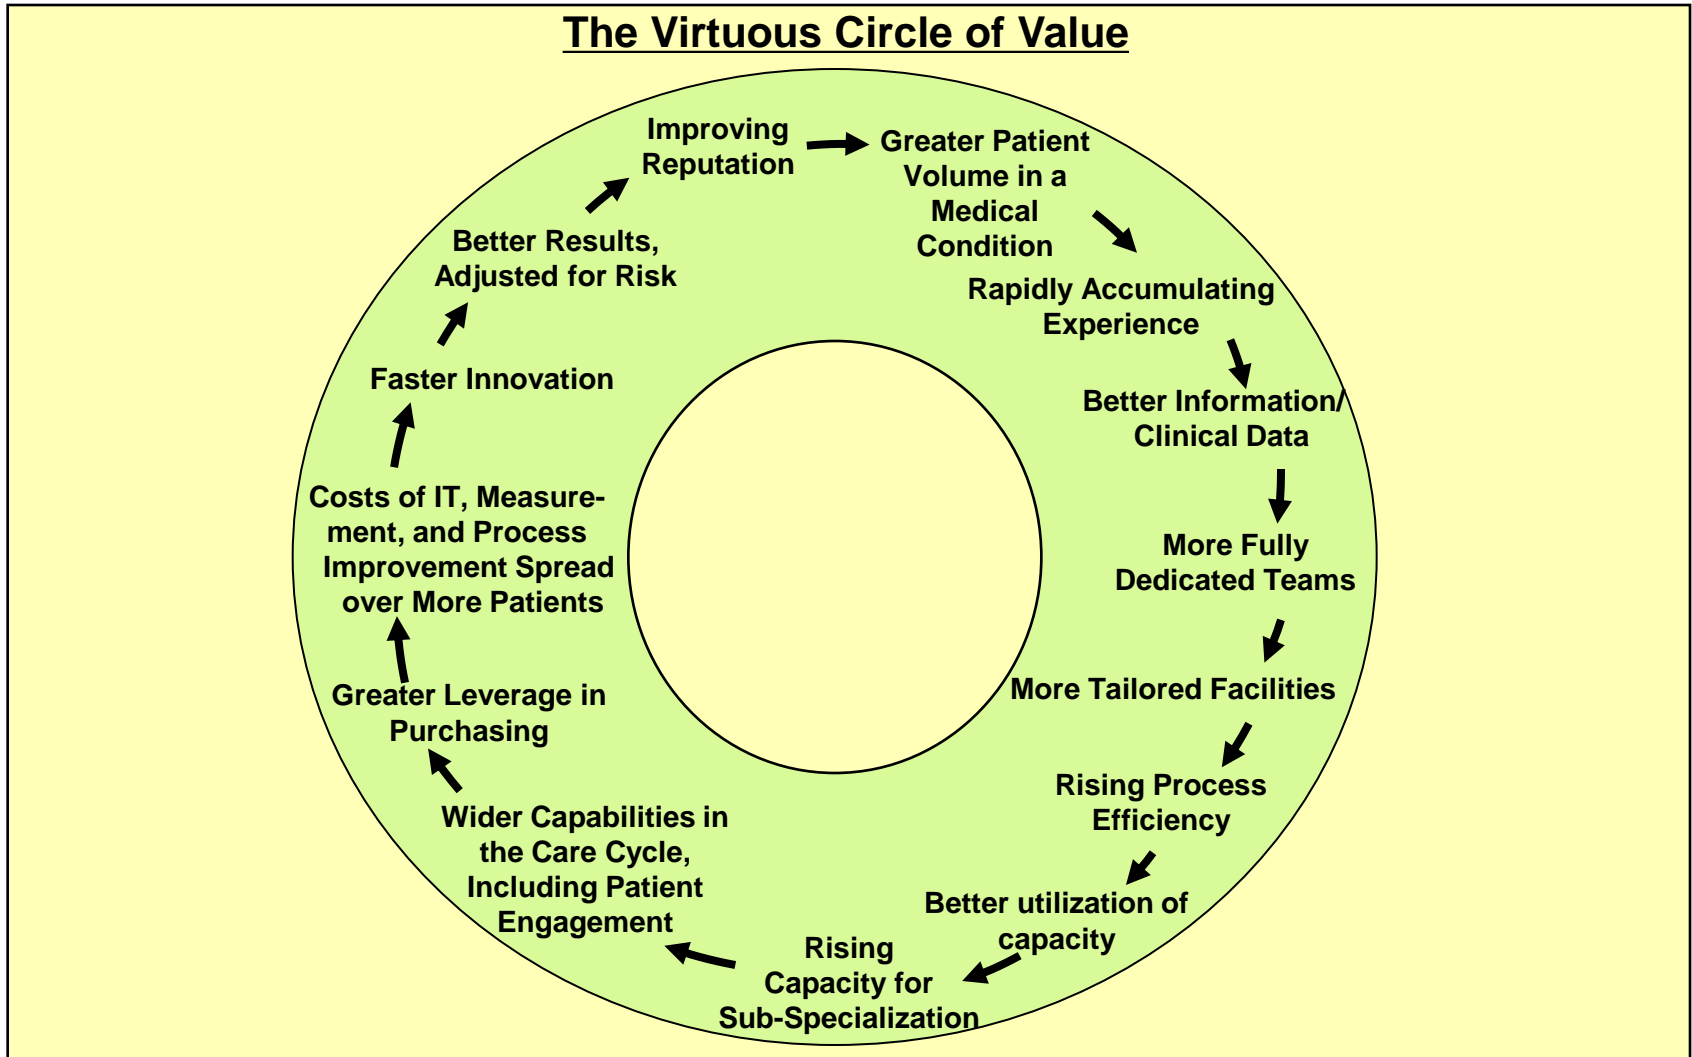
The Virtuous Circle of Value

Improving Reputation

Greater Patient Volume in a Medical Condition

Rapidly Accumulating Experience

Better Information/ Clinical Data

More Fully Dedicated Teams

More Tailored Facilities

Rising Process Efficiency

Better utilization of capacity

Rising Capacity for Sub-Specialization

Wider Capabilities in the Care Cycle, Including Patient Engagement

Greater Leverage in Purchasing

Costs of IT, Measurement, and Process Improvement Spread over More Patients

Faster Innovation

Better Results, Adjusted for Risk